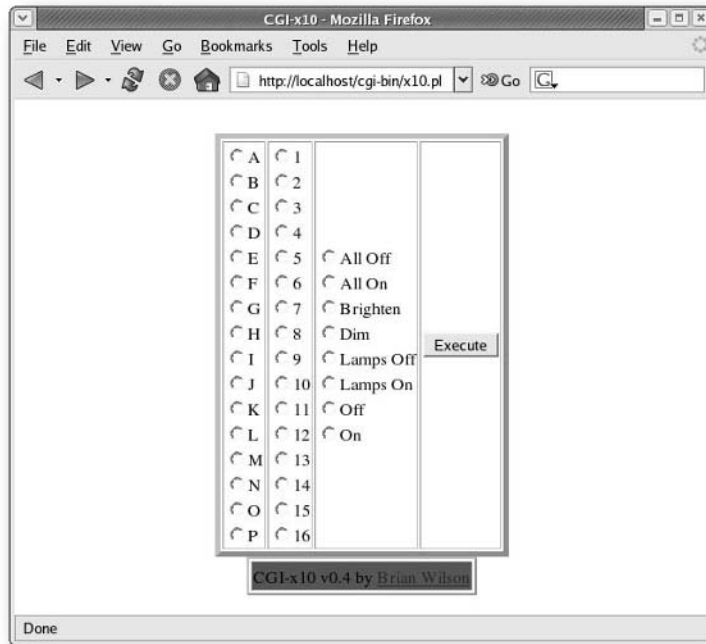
CGI-x10 - Mozilla Firefox

File Edit View Go Bookmarks Tools Help

http://localhost/cgi-bin/x10.pl Go

| | | | |
|---|---|---|---|
| A<br>B<br>C<br>D<br>E<br>F<br>G<br>H<br>I<br>J<br>K<br>L<br>M<br>N<br>O<br>P | 1<br>2<br>3<br>4<br>5<br>6<br>7<br>8<br>9<br>10<br>11<br>12<br>13<br>14<br>15<br>16 | All Off<br>All On<br>Brighten<br>Dim<br>Lamps Off<br>Lamps On<br>Off<br>On | Execute |

CGI-x10 v0.4 by Brian Wilson

Done